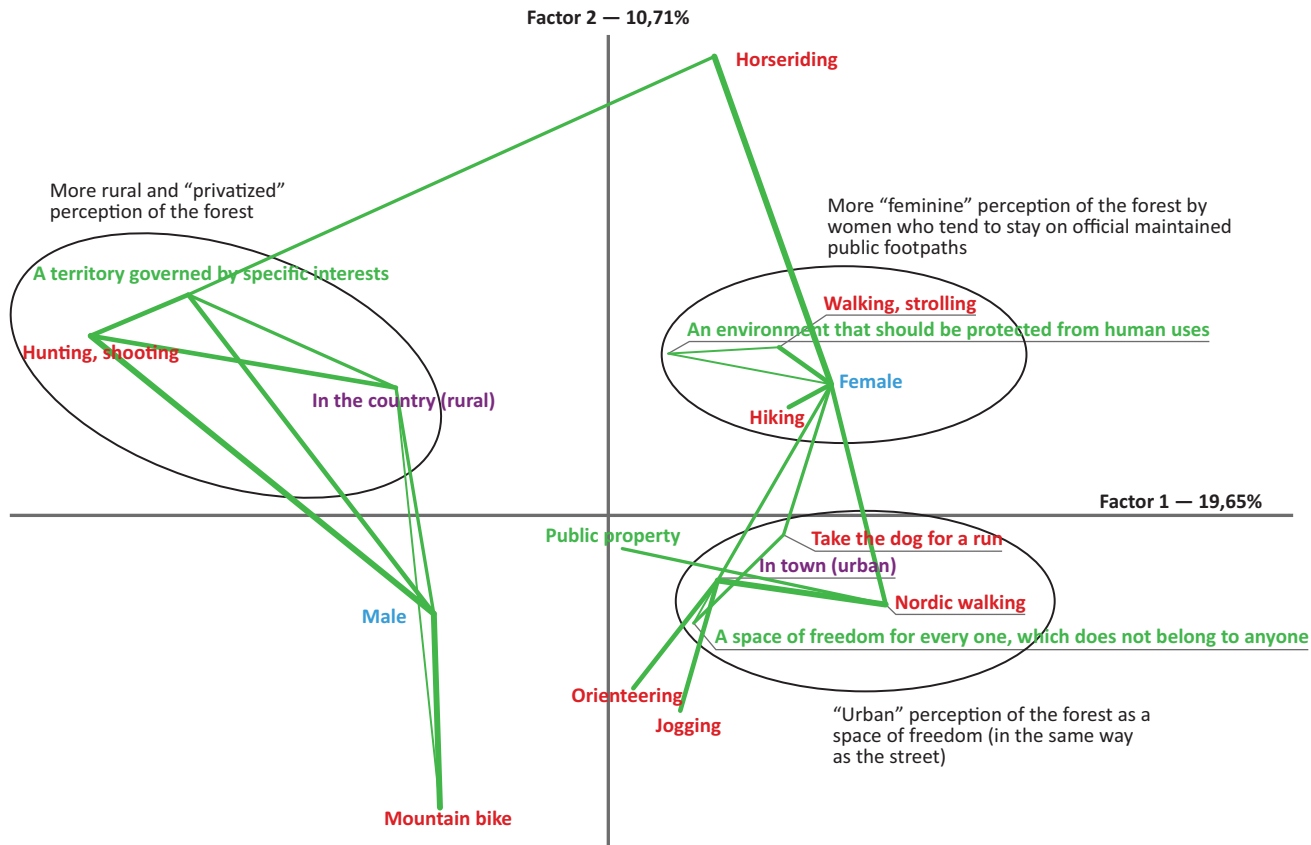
Factor 2 — 10,71%

Horseriding

More rural and "privatized" perception of the forest

More "feminine" perception of the forest by women who tend to stay on official maintained public footpaths

A territory governed by specific interests

Hunting, shooting

In the country (rural)

Walking, strolling

An environment that should be protected from human uses

Female

Hiking

Factor 1 — 19,65%

Public property

Take the dog for a run

In town (urban)

Nordic walking

Male

A space of freedom for every one, which does not belong to anyone

Orienteering

Jogging

"Urban" perception of the forest as a space of freedom (in the same way as the street)

Mountain bike